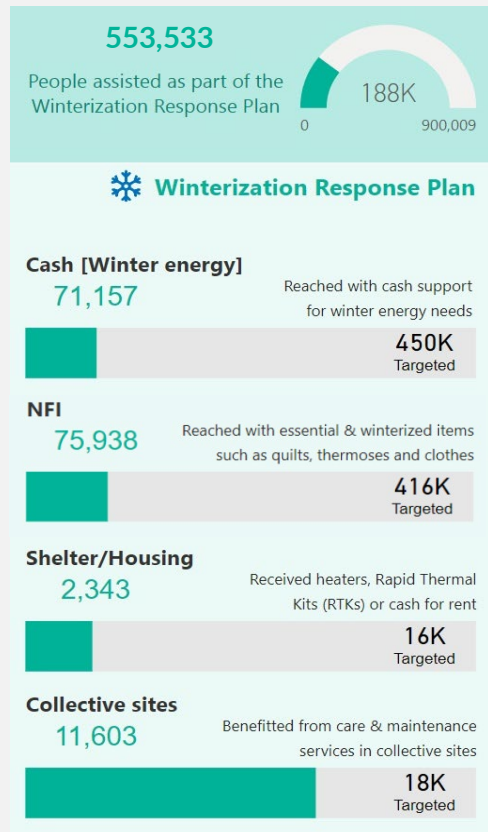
553,533

People assisted as part of the Winterization Response Plan

188K

0

900,009

Winterization Response Plan

Cash [Winter energy]

71,157

Reached with cash support for winter energy needs

450K
Targeted

NFI

75,938

Reached with essential & winterized items such as quilts, thermoses and clothes

416K
Targeted

Shelter/Housing

2,343

Received heaters, Rapid Thermal Kits (RTKs) or cash for rent

16K
Targeted

Collective sites

11,603

Benefitted from care & maintenance services in collective sites

18K
Targeted